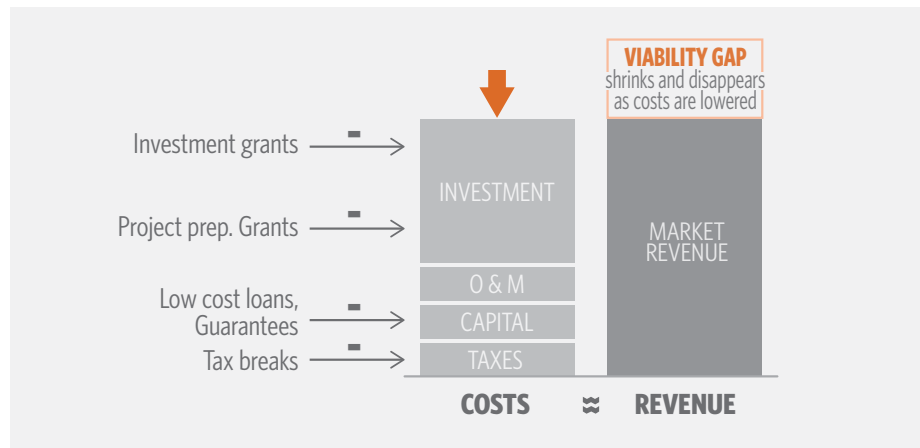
VIABILITY GAP
shrinks and disappears as costs are lowered

Investment grants -

Project prep. Grants -

Low cost loans, Guarantees -

Tax breaks -

INVESTMENT

O & M

CAPITAL

TAXES

MARKET REVENUE

COSTS ≈ REVENUE